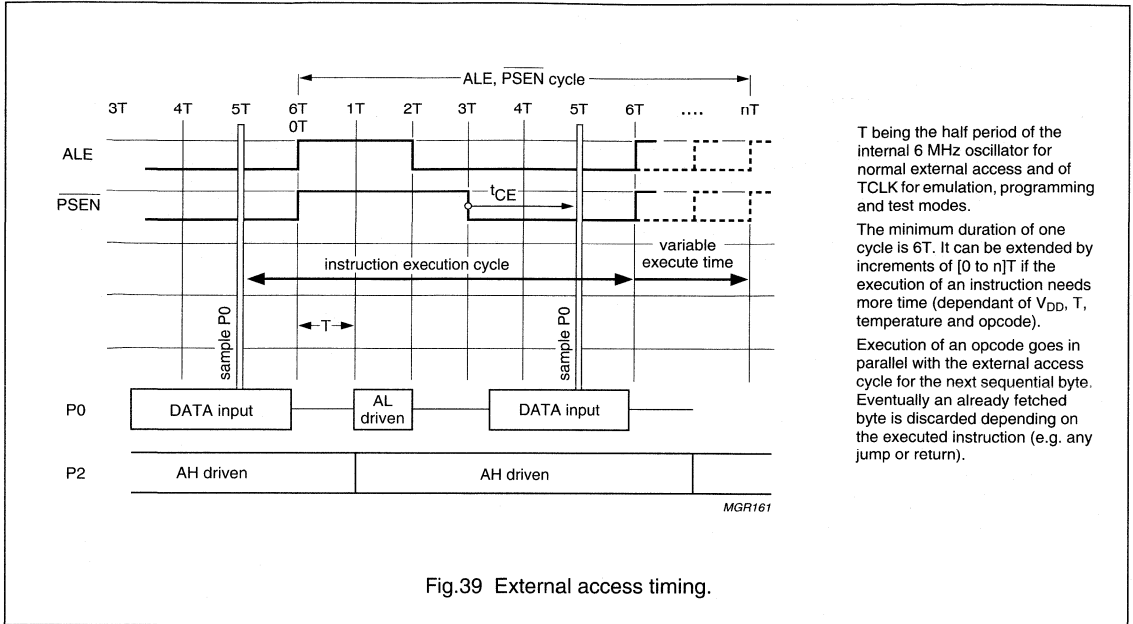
ALE, $\overline{PSEN}$ cycle

3T 4T 5T 6T 1T 2T 3T 4T 5T 6T .... nT

0T

ALE

$\overline{PSEN}$

$t_{CE}$

variable execute time

instruction execution cycle

sample P0

T

sample P0

P0

DATA input

AL driven

DATA input

P2

AH driven

AH driven

MGR161

T being the half period of the internal 6 MHz oscillator for normal external access and of TCLK for emulation, programming and test modes.

The minimum duration of one cycle is 6T. It can be extended by increments of [0 to n]T if the execution of an instruction needs more time (dependant of $V_{DD}$, T, temperature and opcode).

Execution of an opcode goes in parallel with the external access cycle for the next sequential byte. Eventually an already fetched byte is discarded depending on the executed instruction (e.g. any jump or return).

Fig.39 External access timing.